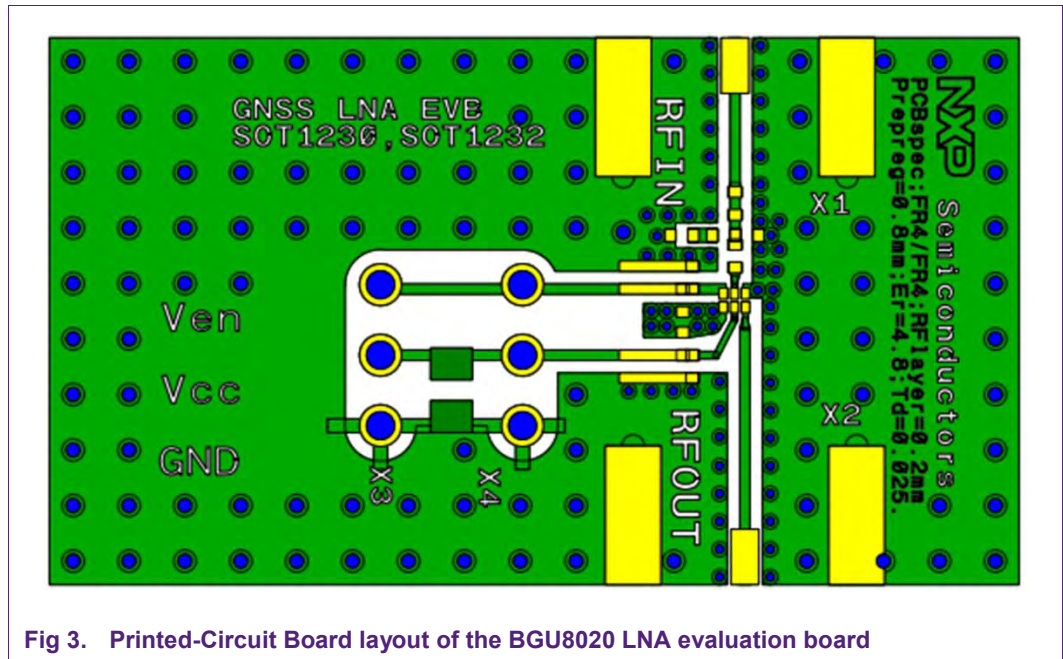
GNSS LNA EVB
SOT1230,SOT1232

RFIN

Ven

Vcc

GND

X3

X4

RFOUT

X1

X2

NXP Semiconductors
PCBspec:FR4/FR4;RFlayer=0.2mm
Prepreg=0.8mm;Er=4.8;Td=0.025.

Fig 3. Printed-Circuit Board layout of the BGU8020 LNA evaluation board